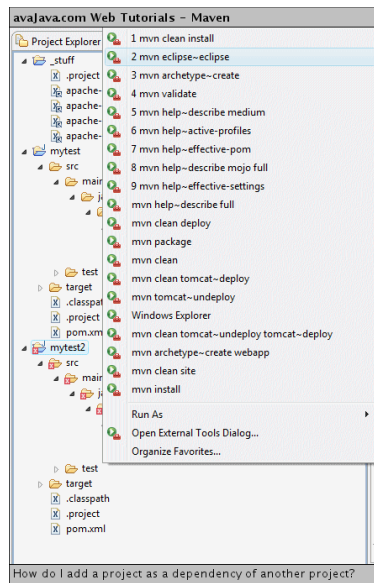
avaJava.com Web Tutorials - Maven

Project Explorer

_stuff
.project
apache-
apache-
apache-
apache-
mytest
src
main
j
test
target
.classpath
.project
pom.xm
mytest2
src
main
j
test
target
.classpath
.project
pom.xml

1 mvn clean install
2 mvn eclipse~eclipse
3 mvn archetype~create
4 mvn validate
5 mvn help~describe medium
6 mvn help~active-profiles
7 mvn help~effective-pom
8 mvn help~describe mojo full
9 mvn help~effective-settings
mvn help~describe full
mvn clean deploy
mvn package
mvn clean
mvn clean tomcat~deploy
mvn tomcat~undeploy
Windows Explorer
mvn clean tomcat~undeploy tomcat~deploy
mvn archetype~create webapp
mvn clean site
mvn install
Run As
Open External Tools Dialog...
Organize Favorites...

How do I add a project as a dependency of another project?